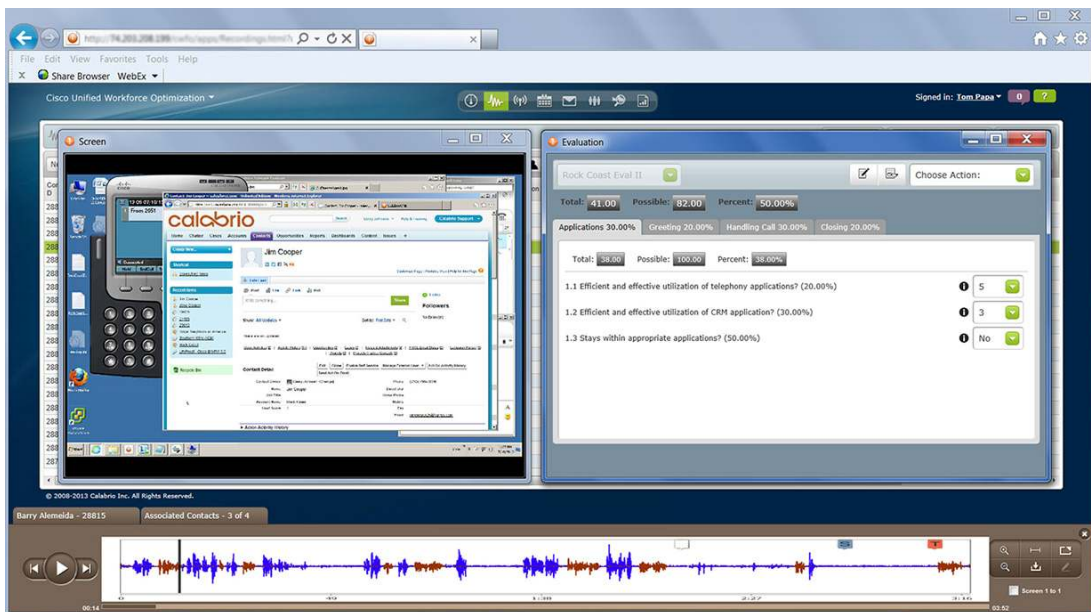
File Edit View Favorites Tools Help
Share Browser WebEx

Cisco Unified Workforce Optimization

Signed in: Tom Papa

Screen

From 2551

calabrio

Jim Cooper

Followers

Contact Detail

Evaluation

Rock Coast Eval II

Choose Action:

Total: 41.00 Possible: 82.00 Percent: 50.00%

Applications 30.00% Greeting 20.00% Handling Call 30.00% Closing 20.00%

Total: 38.00 Possible: 100.00 Percent: 38.00%

1.1 Efficient and effective utilization of telephony applications? (20.00%) 5

1.2 Efficient and effective utilization of CRM application? (30.00%) 3

1.3 Stays within appropriate applications? (50.00%) No

© 2008-2013 Calabrio Inc. All Rights Reserved.

Barry Alemeida - 28815

Associated Contacts - 3 of 4

Screen 1 to 1

00:14

03:52